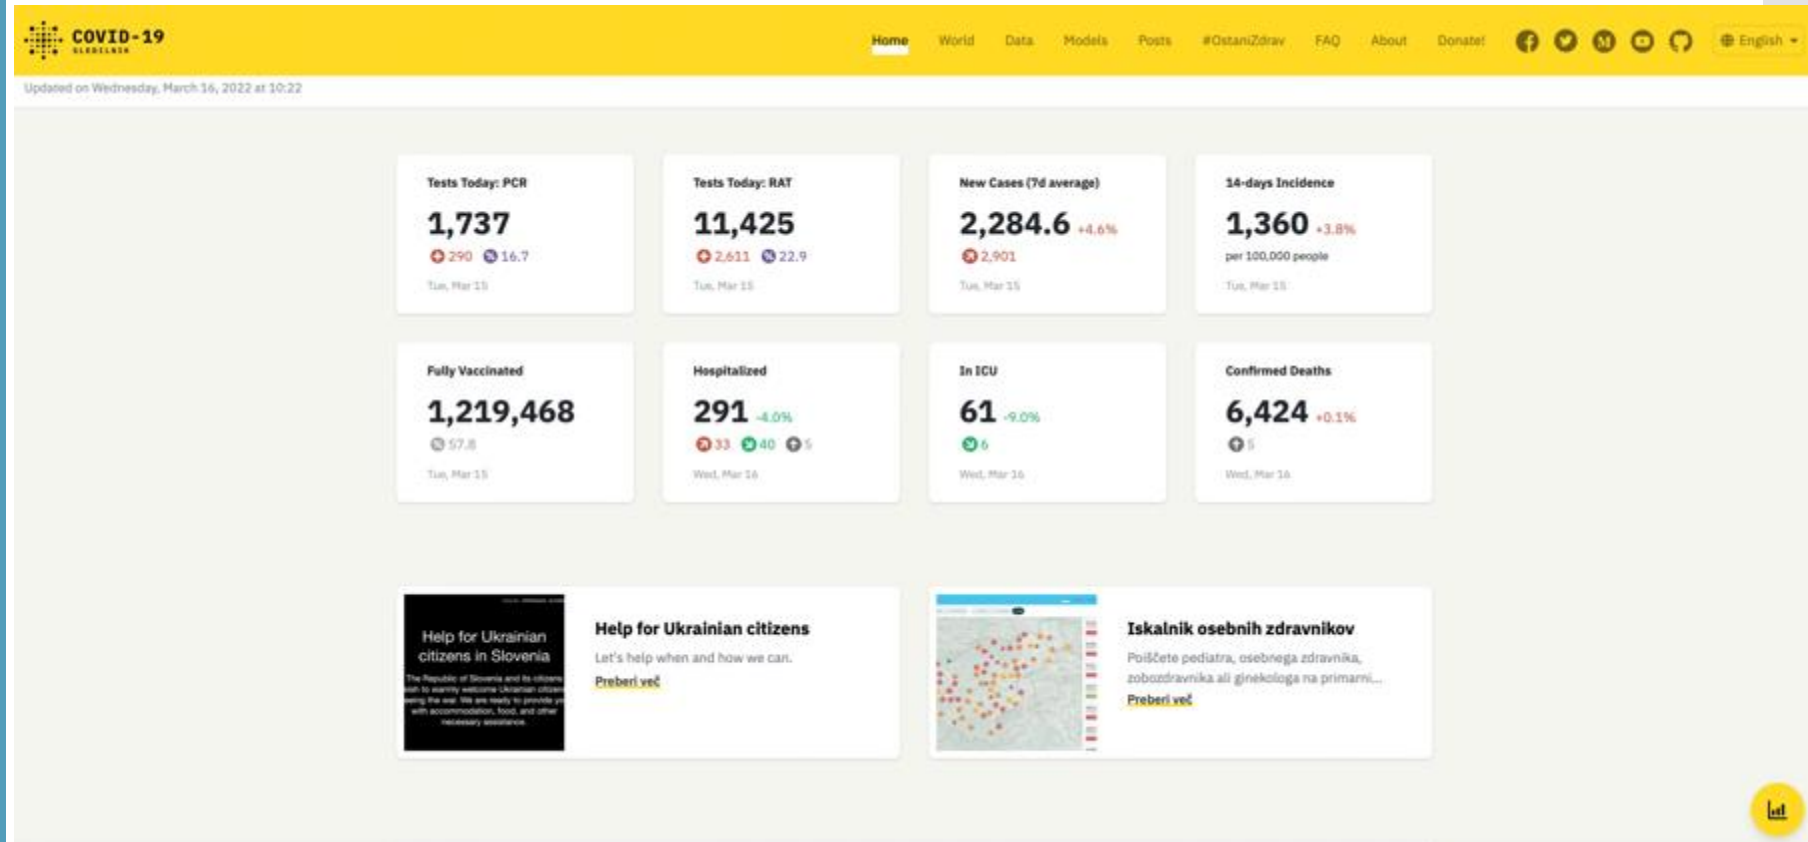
COVID-19 SLEDILNIK

Home World Data Models Posts #OstaniZdrav FAQ About Donate! English

Updated on Wednesday, March 16, 2022 at 10:22

Tests Today: PCR
1,737
290 16.7
Tue, Mar 15

Tests Today: RAT
11,425
2,611 22.9
Tue, Mar 15

New Cases (7d average)
2,284.6 +4.6%
2,901
Tue, Mar 15

14-days Incidence
1,360 +3.8%
per 100,000 people
Tue, Mar 15

Fully Vaccinated
1,219,468
57.8
Tue, Mar 15

Hospitalized
291 -4.0%
33 40 5
Wed, Mar 16

In ICU
61 -9.0%
6
Wed, Mar 16

Confirmed Deaths
6,424 +0.1%
5
Wed, Mar 16

Help for Ukrainian citizens in Slovenia
The Republic of Slovenia and its citizens wish to warmly welcome Ukrainian citizens fleeing the war. We are ready to provide you with accommodation, food, and other necessary assistance.

Help for Ukrainian citizens
Let's help when and how we can.
Preberi več

Iskalnik osebnih zdravnikov
Poiščete pediatra, osebnega zdravnika, zobozdravnika ali ginekologa na primarni...
Preberi več